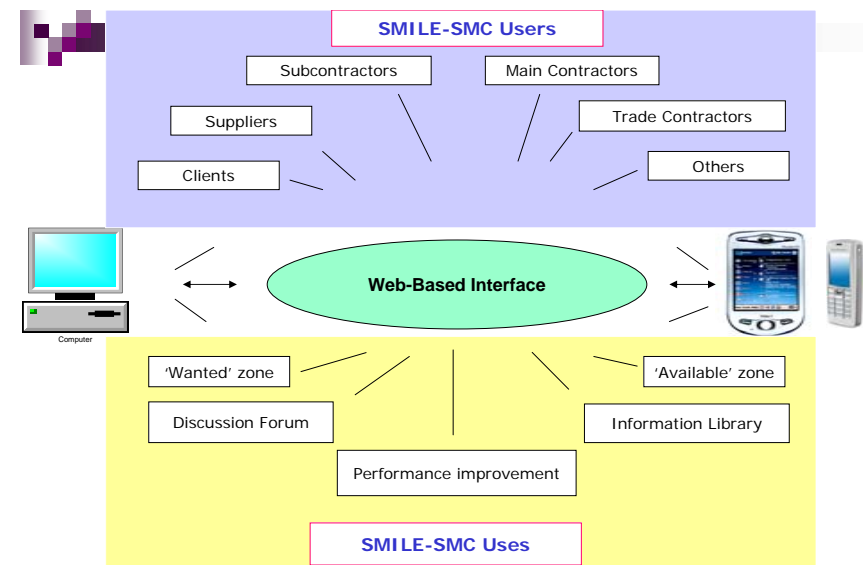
SMILE-SMC Users

Subcontractors

Main Contractors

Suppliers

Trade Contractors

Clients

Others

Web-Based Interface

Computer

'Wanted' zone

'Available' zone

Discussion Forum

Information Library

Performance improvement

SMILE-SMC Uses